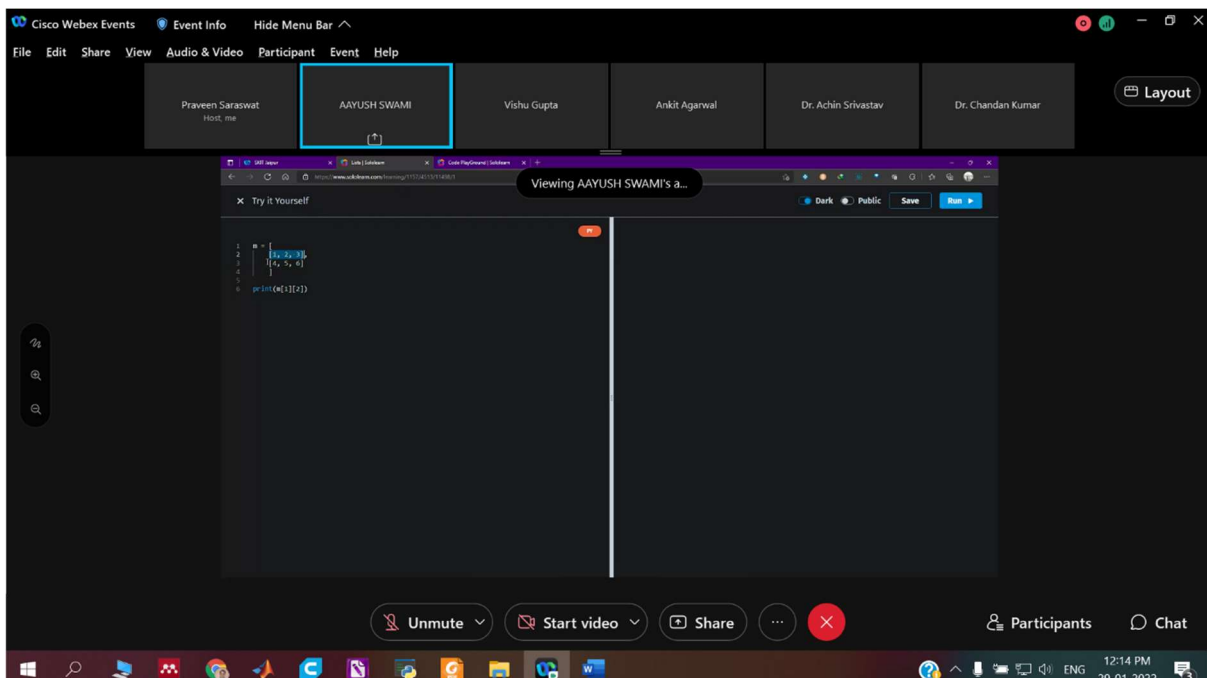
Cisco Webex Events Event Info Hide Menu Bar

File Edit Share View Audio & Video Participant Event Help

Praveen Saraswat
Host, me

AAYUSH SWAMI

Vishu Gupta

Ankit Agarwal

Dr. Achin Srivastav

Dr. Chandan Kumar

Layout

SKIT Jaipur
Lists | Sololearn
Code Playground | Sololearn

https://www.sololearn.com/learning/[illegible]

Viewing AAYUSH SWAMI's a...

Try it Yourself

Dark Public Save Run

PY

1 m = [
2 [1, 2, 3],
3 [4, 5, 6]
4 ]
5
6 print(m[1][2])

Unmute Start video Share ··· Participants Chat

ENG 12:14 PM
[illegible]